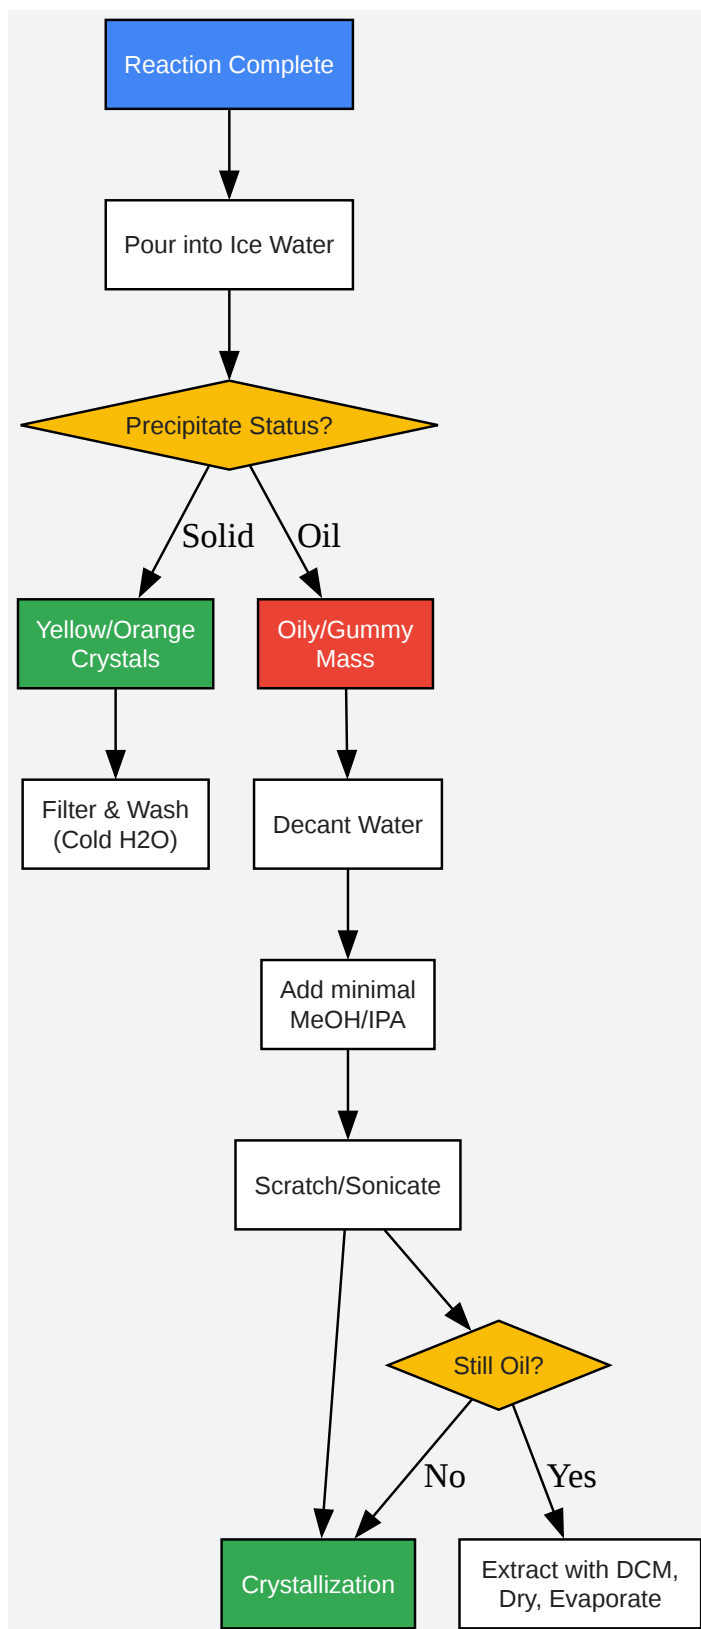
Reaction Complete

Pour into Ice Water

Precipitate Status?

Solid

Oil

Yellow/Orange Crystals

Oily/Gummy Mass

Filter & Wash (Cold H2O)

Decant Water

Add minimal MeOH/IPA

Scratch/Sonicate

Still Oil?

No

Yes

Crystallization

Extract with DCM, Dry, Evaporate